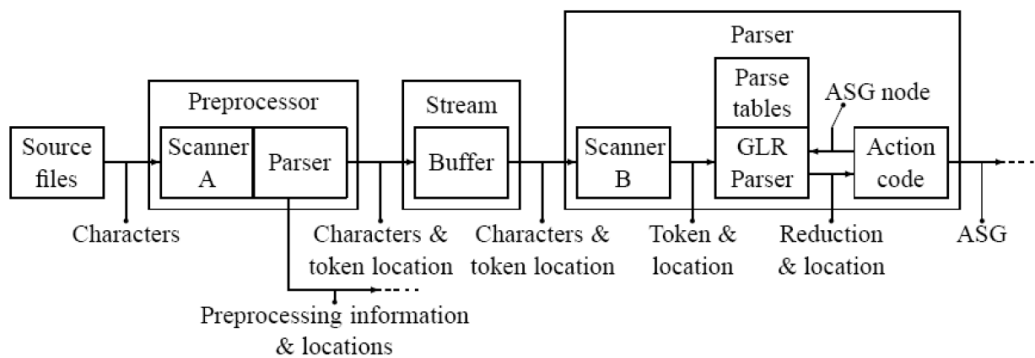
Parser

Preprocessor

Stream

Parse tables

ASG node

Source files

Scanner A

Parser

Buffer

Scanner B

GLR Parser

Action code

Characters

Characters & token location

Characters & token location

Token & location

Reduction & location

ASG

Preprocessing information & locations